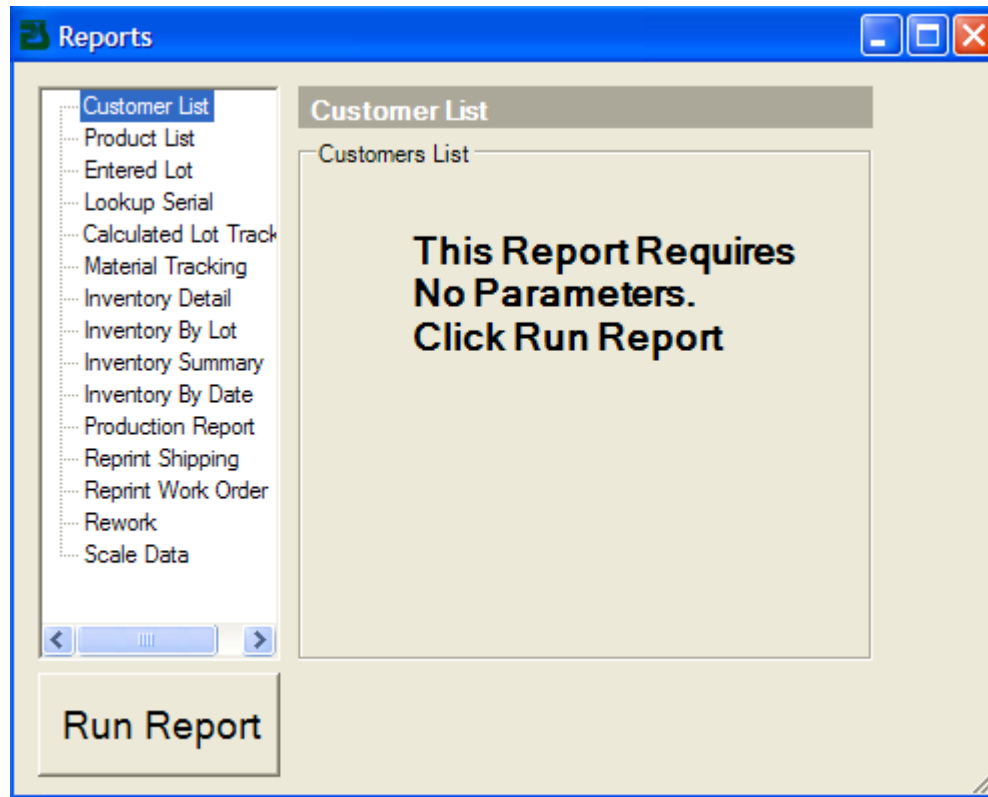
Reports

Customer List
Product List
Entered Lot
Lookup Serial
Calculated Lot Track
Material Tracking
Inventory Detail
Inventory By Lot
Inventory Summary
Inventory By Date
Production Report
Reprint Shipping
Reprint Work Order
Rework
Scale Data

Customer List

Customers List

This Report Requires No Parameters. Click Run Report

Run Report